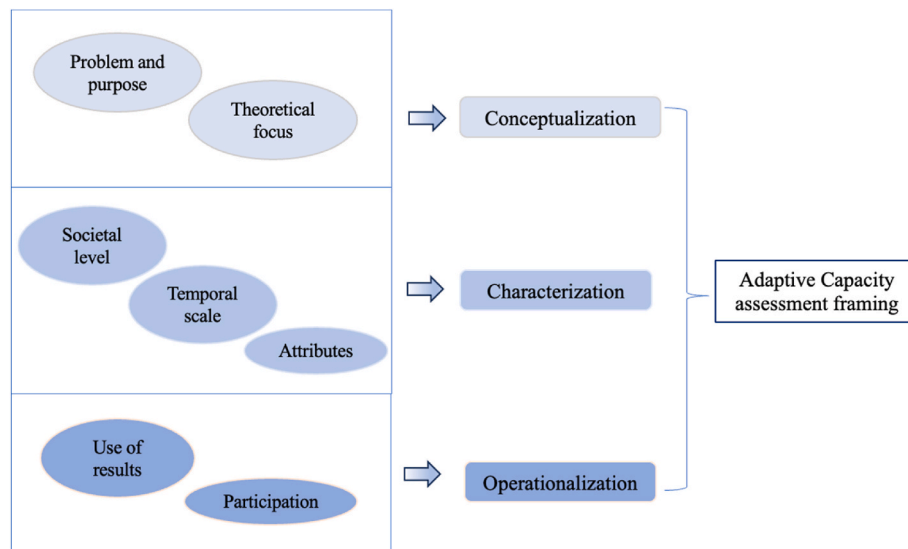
Problem and purpose

Theoretical focus

Conceptualization

Societal level

Temporal scale

Attributes

Characterization

Adaptive Capacity assessment framing

Use of results

Participation

Operationalization